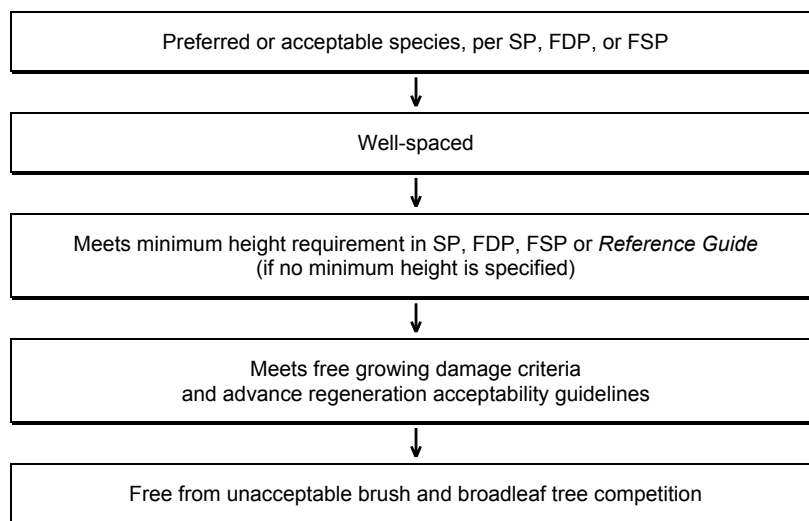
Preferred or acceptable species, per SP, FDP, or FSP

Well-spaced

Meets minimum height requirement in SP, FDP, FSP or *Reference Guide* (if no minimum height is specified)

Meets free growing damage criteria and advance regeneration acceptability guidelines

Free from unacceptable brush and broadleaf tree competition